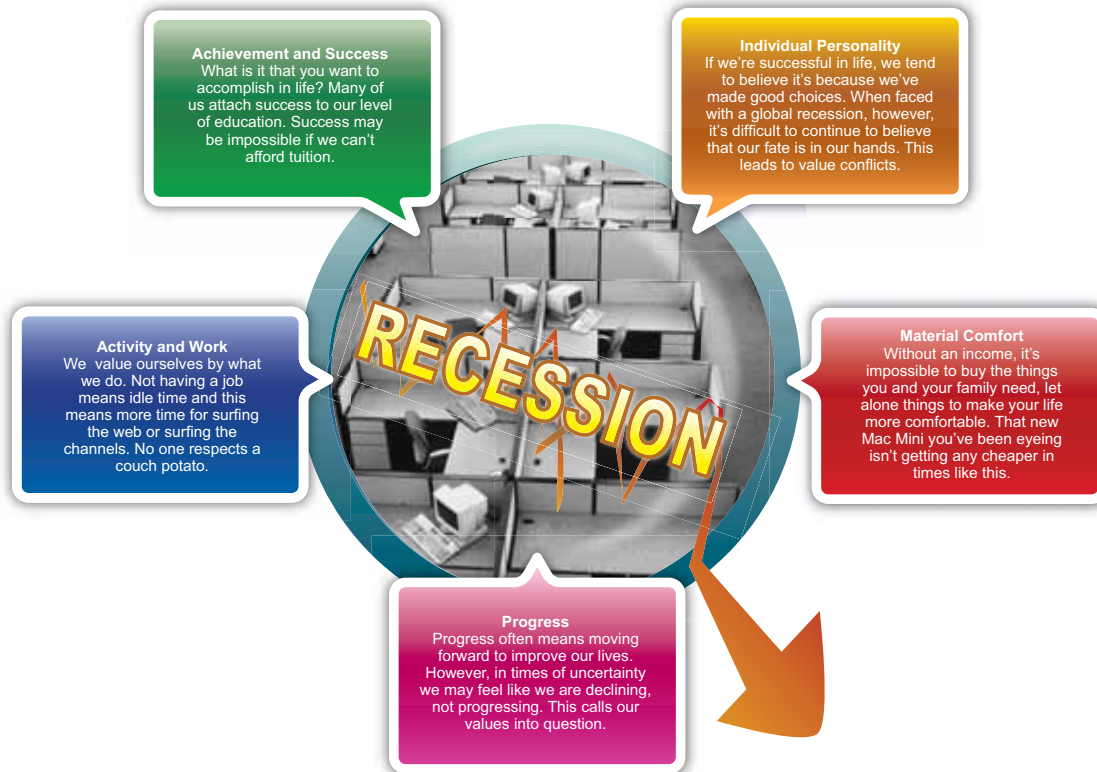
**Achievement and Success**
What is it that you want to accomplish in life? Many of us attach success to our level of education. Success may be impossible if we can't afford tuition.

**Individual Personality**
If we're successful in life, we tend to believe it's because we've made good choices. When faced with a global recession, however, it's difficult to continue to believe that our fate is in our hands. This leads to value conflicts.

**Activity and Work**
We  value ourselves by what we do. Not having a job means idle time and this means more time for surfing the web or surfing the channels. No one respects a couch potato.

RECESSION

**Material Comfort**
Without an income, it's impossible to buy the things you and your family need, let alone things to make your life more comfortable. That new Mac Mini you've been eyeing isn't getting any cheaper in times like this.

**Progress**
Progress often means moving forward to improve our lives. However, in times of uncertainty we may feel like we are declining, not progressing. This calls our values into question.